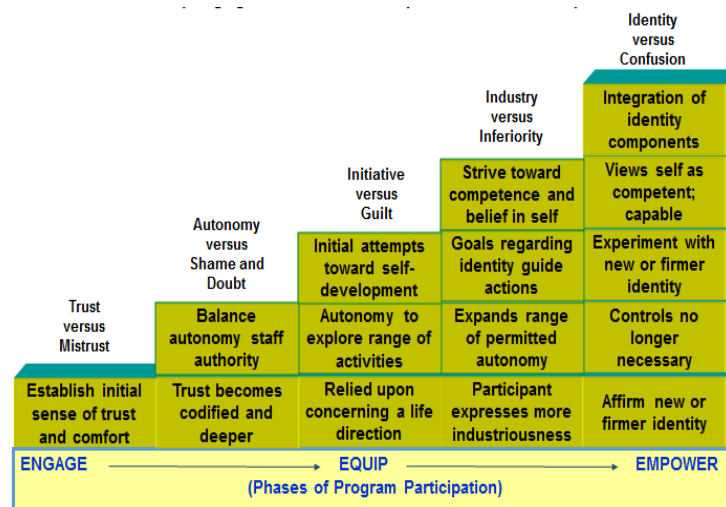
Trust versus Mistrust

Autonomy versus Shame and Doubt

Initiative versus Guilt

Industry versus Inferiority

Identity versus Confusion

Establish initial sense of trust and comfort

Balance autonomy staff authority

Trust becomes codified and deeper

Initial attempts toward self-development

Autonomy to explore range of activities

Relied upon concerning a life direction

Strive toward competence and belief in self

Goals regarding identity guide actions

Expands range of permitted autonomy

Participant expresses more industriousness

Integration of identity components

Views self as competent; capable

Experiment with new or firmer identity

Controls no longer necessary

Affirm new or firmer identity

ENGAGE → EQUIP → EMPOWER

(Phases of Program Participation)